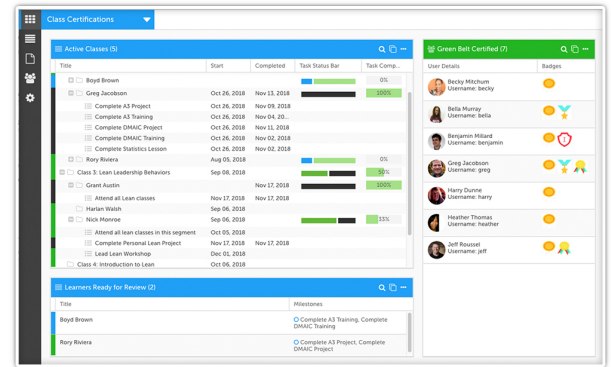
Class Certifications

Active Classes (5)

| Title | Start | Completed | Task Status Bar | Task Comp... |
|---|---|---|---|---|
| Boyd Brown | | | | 0% |
| Greg Jacobson | Oct 26, 2018 | Nov 13, 2018 | | 100% |
| Complete A3 Project | Oct 26, 2018 | Nov 09, 2018 | | |
| Complete A3 Training | Oct 26, 2018 | Nov 04, 20... | | |
| Complete DMAIC Project | Oct 26, 2018 | Nov 11, 2018 | | |
| Complete DMAIC Training | Oct 26, 2018 | Nov 02, 2018 | | |
| Complete Statistics Lesson | Oct 26, 2018 | Nov 02, 2018 | | |
| Rory Riviera | Aug 05, 2018 | | | 0% |
| Class 3: Lean Leadership Behaviors | Sep 08, 2018 | | | 50% |
| Grant Austin | | Nov 17, 2018 | | 100% |
| Attend all Lean classes | | Nov 17, 2018 | | |
| Harlan Walsh | Sep 06, 2018 | | | |
| Nick Monroe | Sep 06, 2018 | | | 33% |
| Attend all lean classes in this segment | | Nov 17, 2018 | | |
| Complete Personal Lean Project | | Nov 17, 2018 | | |
| Lead Lean Workshop | Dec 01, 2018 | | | |
| Class 4: Introduction to Lean | Oct 06, 2018 | | | |

Learners Ready for Review (2)

| Title | Milestones |
|---|---|
| Boyd Brown | Complete A3 Training, Complete DMAIC Training |
| Rory Riviera | Complete A3 Project, Complete DMAIC Project |

Green Belt Certified (7)

| User Details | Badges |
|---|---|
| Becky Mitchum Username: becky | |
| Bella Murray Username: bella | |
| Benjamin Millard Username: benjamin | |
| Greg Jacobson Username: greg | |
| Harry Dunne Username: harry | |
| Heather Thomas Username: heather | |
| Jeff Roussel Username: jeff | |